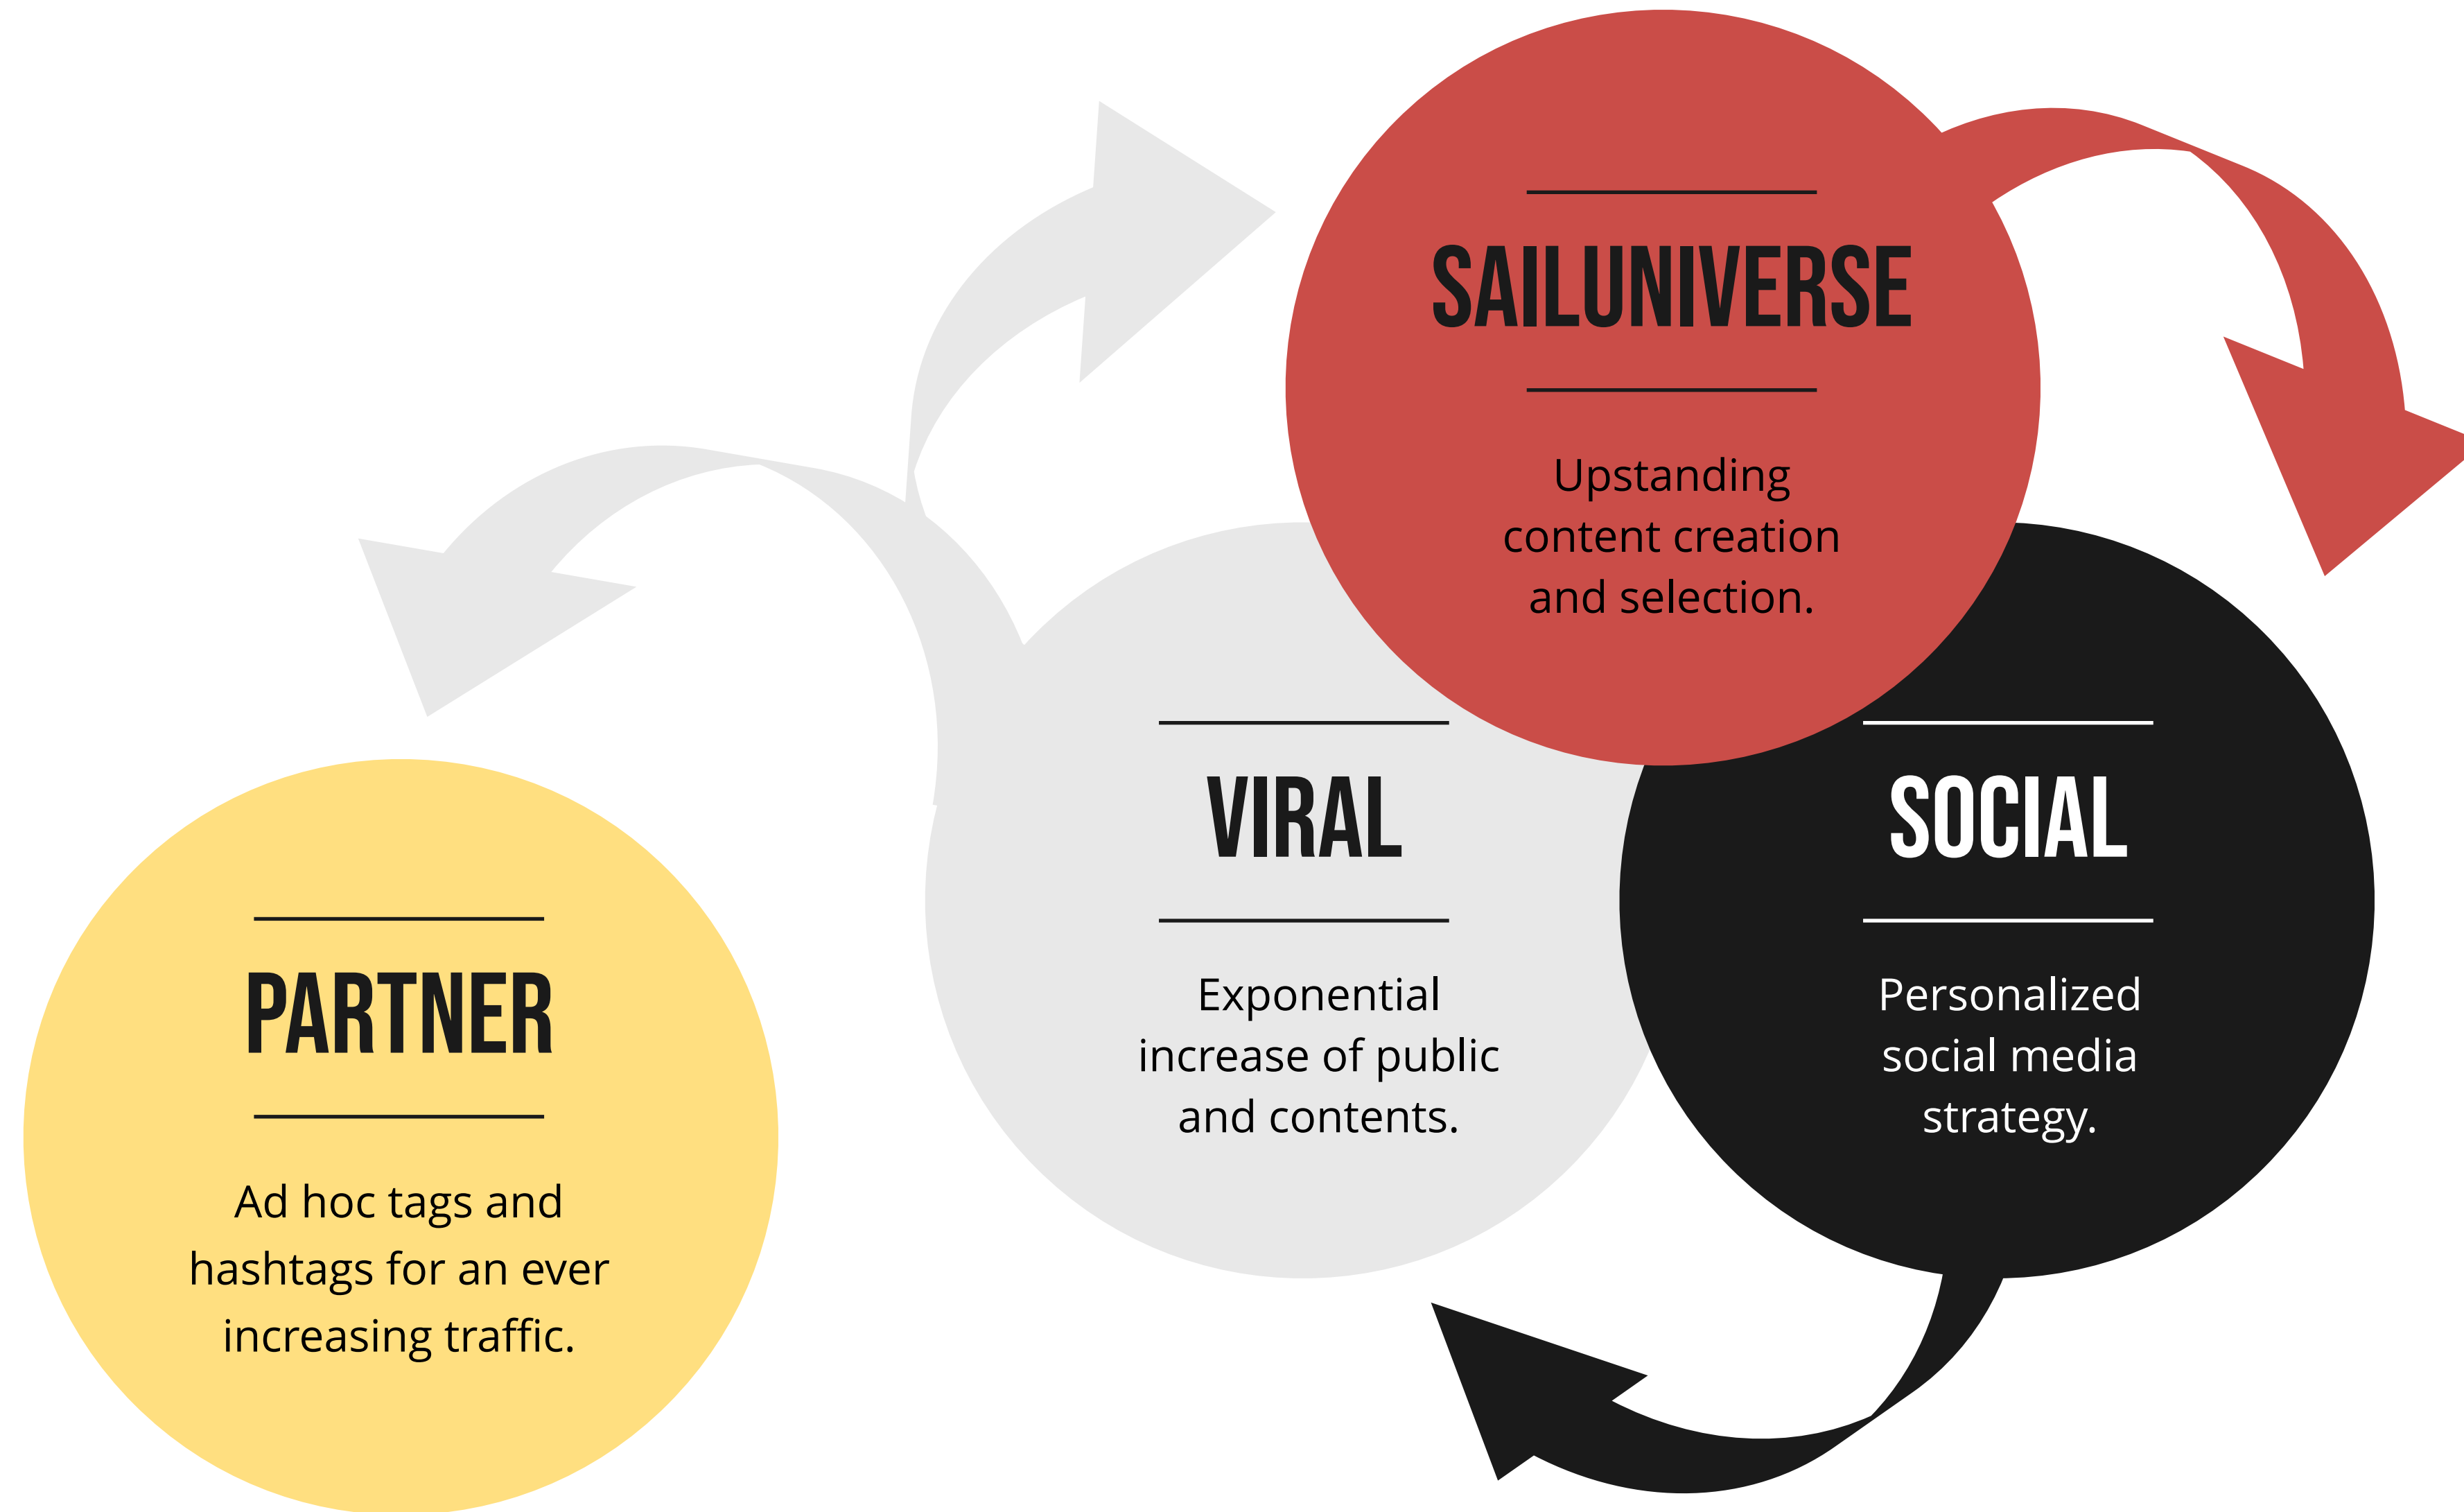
SAILUNIVERSE

Upstanding content creation and selection.

VIRAL

Exponential increase of public and contents.

SOCIAL

Personalized social media strategy.

PARTNER

Ad hoc tags and hashtags for an ever increasing traffic.